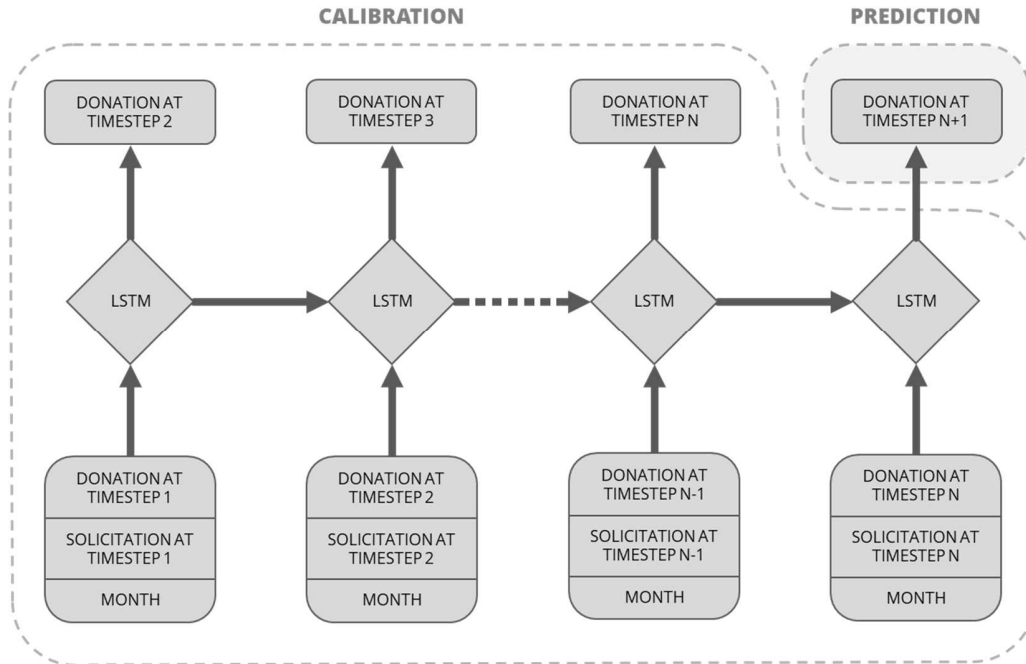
CALIBRATION

PREDICTION

DONATION AT TIMESTEP 2

DONATION AT TIMESTEP 3

DONATION AT TIMESTEP N

DONATION AT TIMESTEP N+1

LSTM

LSTM

LSTM

LSTM

DONATION AT TIMESTEP 1

SOLICITATION AT TIMESTEP 1

MONTH

DONATION AT TIMESTEP 2

SOLICITATION AT TIMESTEP 2

MONTH

DONATION AT TIMESTEP N-1

SOLICITATION AT TIMESTEP N-1

MONTH

DONATION AT TIMESTEP N

SOLICITATION AT TIMESTEP N

MONTH